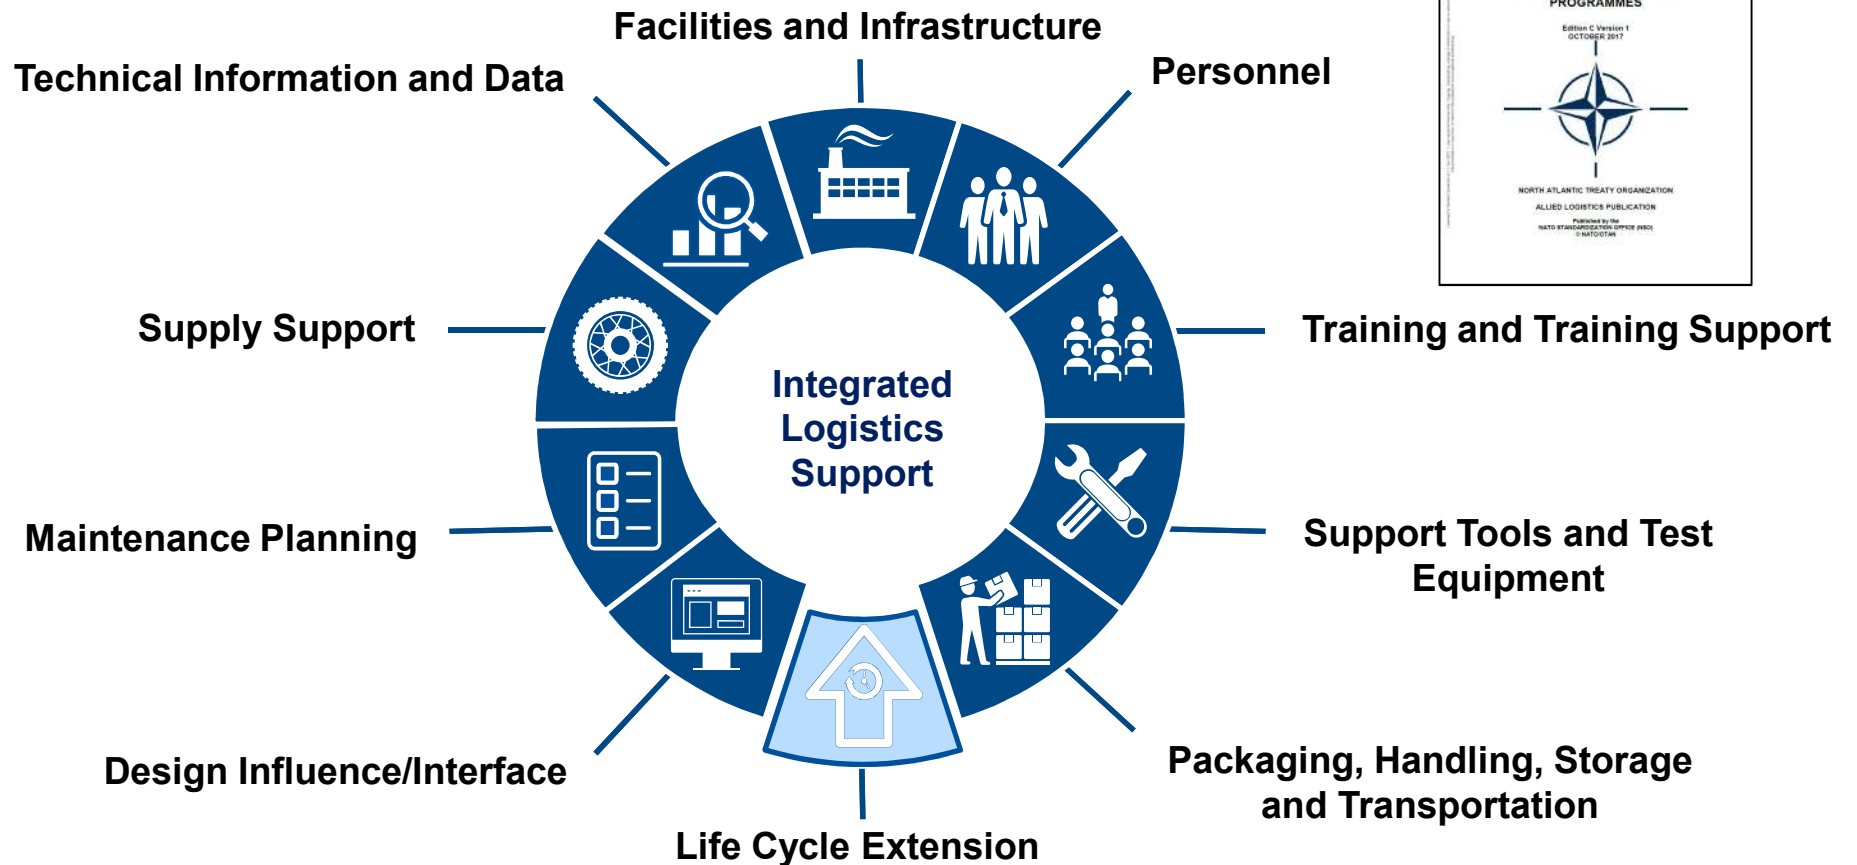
Facilities and Infrastructure

Technical Information and Data

Personnel

PROGRAMMES

Edition C Version 1
OCTOBER 2017

NORTH ATLANTIC TREATY ORGANIZATION

ALLIED LOGISTICS PUBLICATION

Published by the
NATO STANDARDIZATION OFFICE (NSO)
© NATO/OTAN

Supply Support

Integrated Logistics Support

Training and Training Support

Maintenance Planning

Support Tools and Test Equipment

Design Influence/Interface

Packaging, Handling, Storage and Transportation

Life Cycle Extension